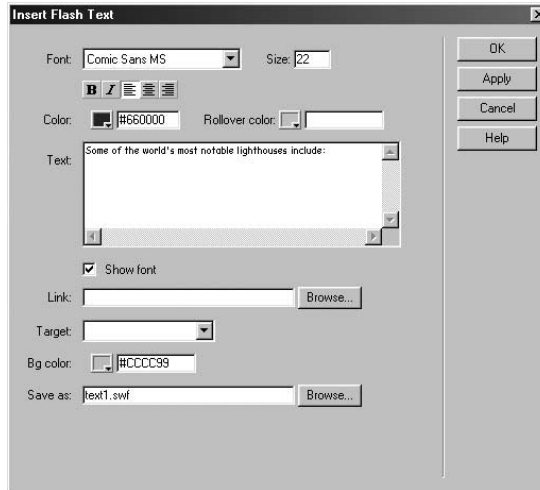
Insert Flash Text

Font: Comic Sans MS

Size: 22

B I

Color: #660000

Rollover color:

Text: Some of the world's most notable lighthouses include:

Show font

Link:

Browse...

Target:

Bg color: #CCCC99

Save as: text1.swf

Browse...

OK

Apply

Cancel

Help